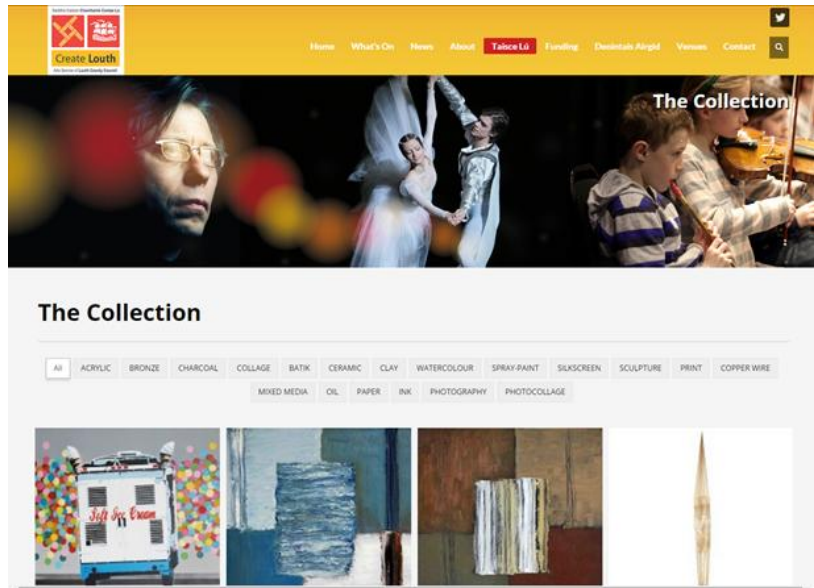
Create Louth

Home What's On News About Taisce Lú Funding Deontais Airgid Venues Contact

The Collection

The Collection

All ACRYLIC BRONZE CHARCOAL COLLAGE BATIK CERAMIC CLAY WATERCOLOUR SPRAY-PAINT SILKSCREEN SCULPTURE PRINT COPPER WIRE MIXED MEDIA OIL PAPER INK PHOTOGRAPHY PHOTOCOLLAGE

Soft Ice Cream